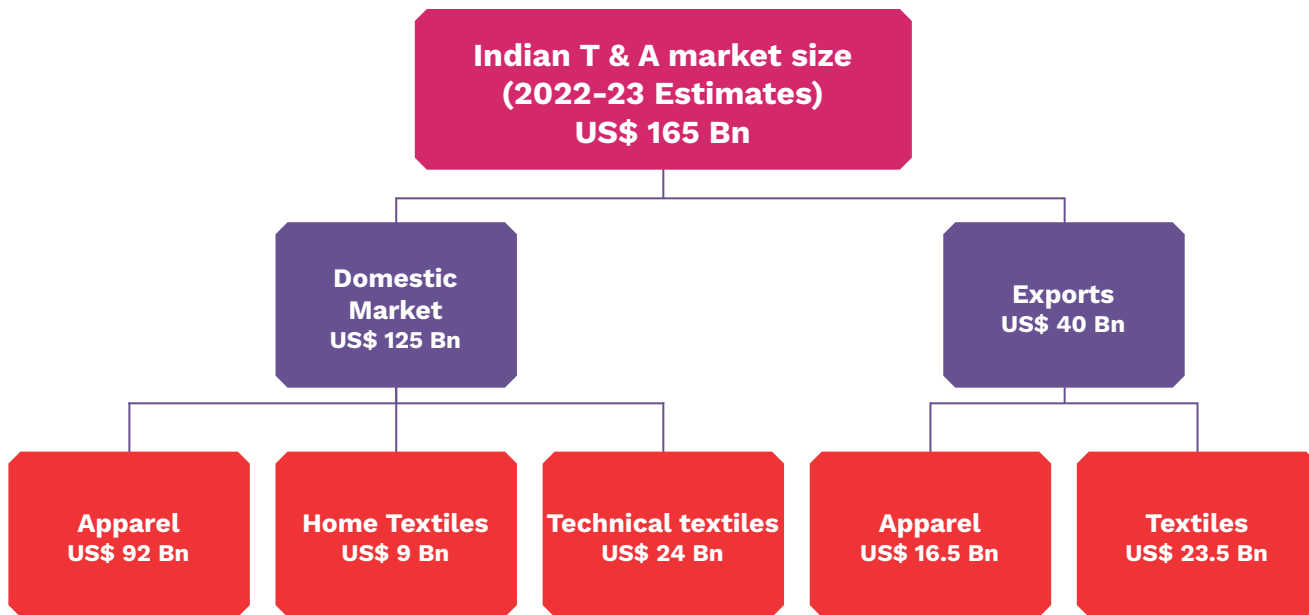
Indian T & A market size
(2022-23 Estimates)
US$ 165 Bn

Domestic Market
US$ 125 Bn

Exports
US$ 40 Bn

Apparel
US$ 92 Bn

Home Textiles
US$ 9 Bn

Technical textiles
US$ 24 Bn

Apparel
US$ 16.5 Bn

Textiles
US$ 23.5 Bn